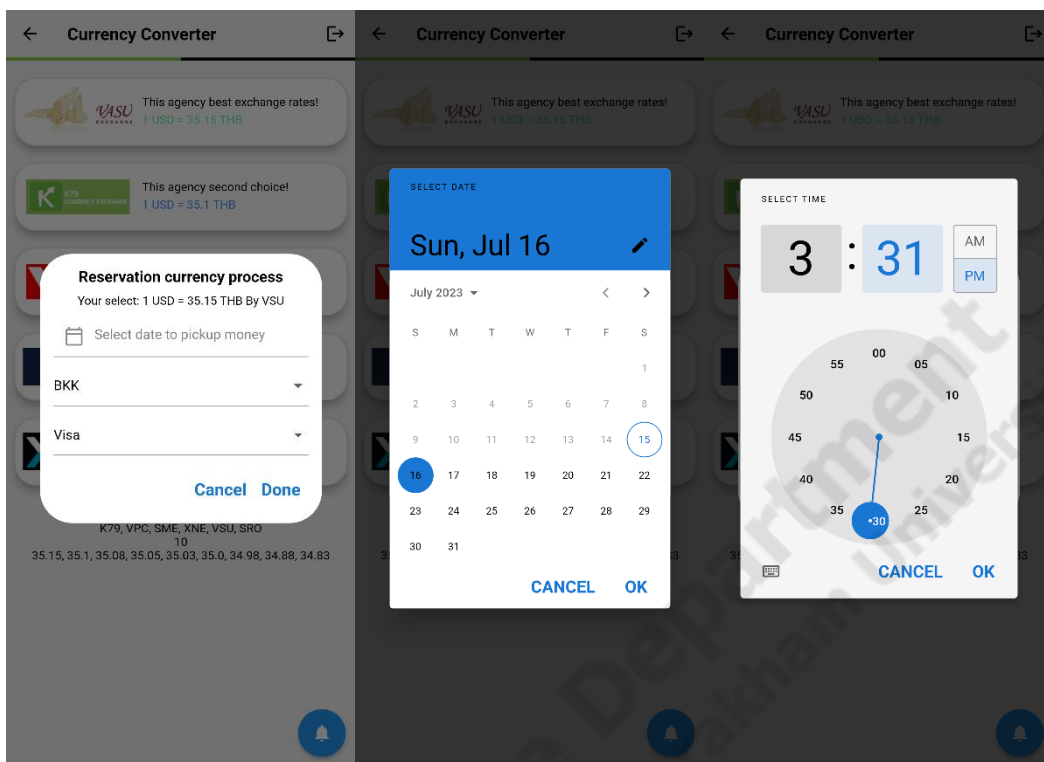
Currency Converter

VASU EXCHANGE This agency best exchange rates! 1 USD = 35.15 THB

K79 CURRENCY EXCHANGE This agency second choice! 1 USD = 35.1 THB

Reservation currency process

Your select: 1 USD = 35.15 THB By VSU

Select date to pickup money

BKK

Visa

Cancel Done

K79, VPC, SME, XNE, VSU, SRO
10
35.15, 35.1, 35.08, 35.05, 35.03, 35.0, 34.98, 34.88, 34.83

Currency Converter

VASU This agency best exchange rates! 1 USD = 35.15 THB

SELECT DATE

Sun, Jul 16

July 2023

| S | M | T | W | T | F | S |
|---|---|---|---|---|---|---|
| | | | | | | 1 |
| 2 | 3 | 4 | 5 | 6 | 7 | 8 |
| 9 | 10 | 11 | 12 | 13 | 14 | 15 |
| 16 | 17 | 18 | 19 | 20 | 21 | 22 |
| 23 | 24 | 25 | 26 | 27 | 28 | 29 |
| 30 | 31 | | | | | |

CANCEL OK

Currency Converter

VASU This agency best exchange rates! 1 USD = 35.15 THB

SELECT TIME

3 : 31

AM PM

00 05 10 15 20 25 •30 35 40 45 50 55

CANCEL OK

Department
Sarakham University